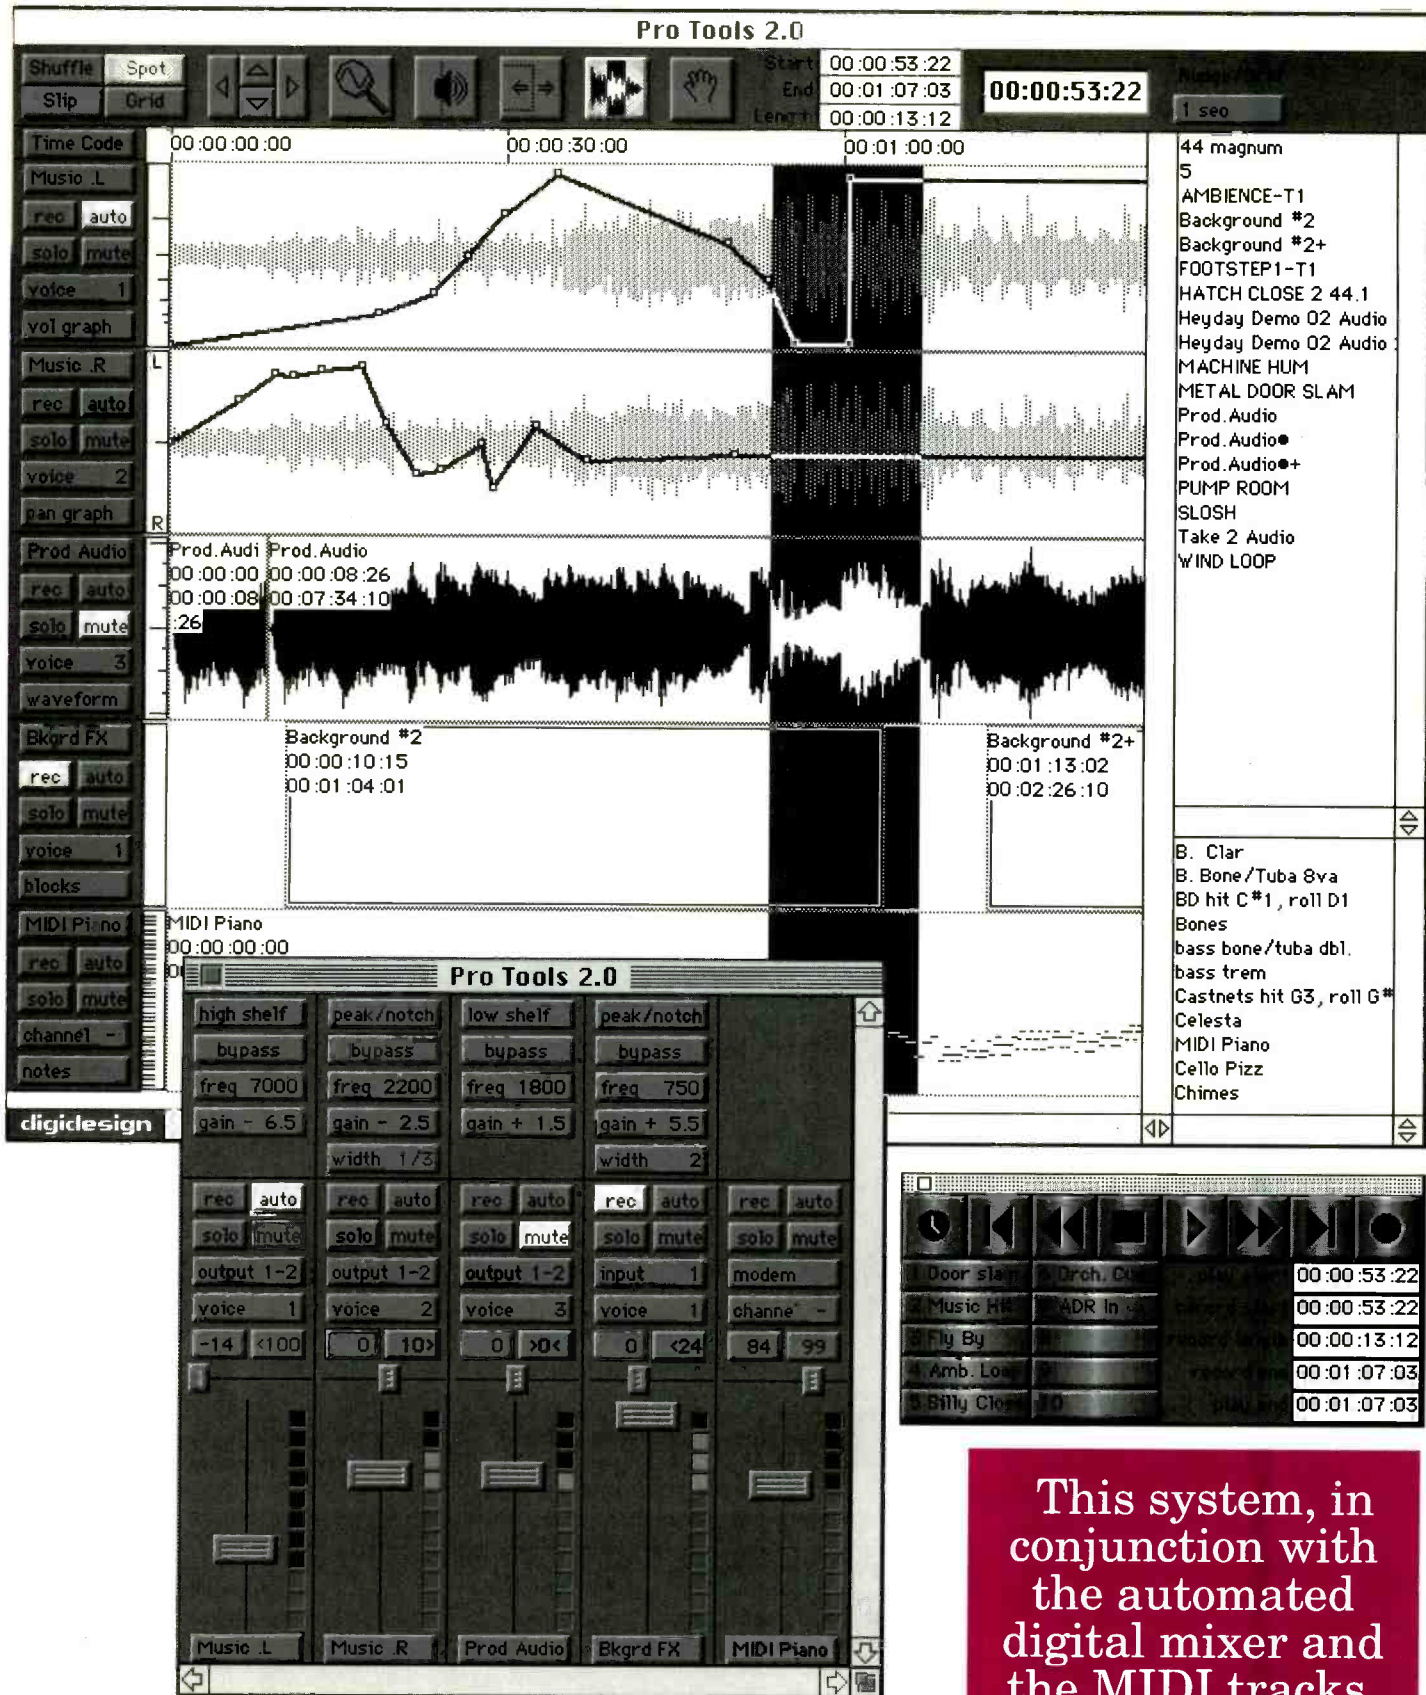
Pro Tools 2.0

Shuffle Spot
Slip Grid

Start 00:00:53:22
End 00:01:07:03
Length 00:00:13:12

00:00:53:22

1 sec

Time Code
00:00:00:00 00:00:30:00 00:01:00:00

Music L
rec auto
solo mute
voice 1
vol graph

Music R
rec auto
solo mute
voice 2
pan graph

Prod Audio
rec auto
solo mute
voice 3
waveform

Bkgrd FX
rec auto
solo mute
voice 1
blocks

MIDI Piano
rec auto
solo mute
channel -
notes

digidesign

L
R

Prod.Audi Prod.Audio
00:00:00 00:00:08:26
00:00:08 00:07:34:10
:26

Background #2
00:00:10:15
00:01:04:01

Background #2+
00:01:13:02
00:02:26:10

MIDI Piano
00:00:00:00

44 magnum
5
AMBIENCE-T1
Background #2
Background #2+
FOOTSTEP1-T1
HATCH CLOSE 2 44.1
Heyday Demo 02 Audio
Heyday Demo 02 Audio
MACHINE HUM
METAL DOOR SLAM
Prod.Audio
Prod.Audio●
Prod.Audio●+
PUMP ROOM
SLOSH
Take 2 Audio
WIND LOOP

B. Clar
B. Bone/Tuba 8va
BD hit C#1, roll D1
Bones
bass bone/tuba dbl.
bass trem
Castnets hit G3, roll G#
Celesta
MIDI Piano
Cello Pizz
Chimes

Pro Tools 2.0

high shelf | peak/notch | low shelf | peak/notch
bypass | bypass | bypass | bypass
freq 7000 | freq 2200 | freq 1800 | freq 750
gain - 6.5 | gain - 2.5 | gain + 1.5 | gain + 5.5
width 1/3 | width 2

rec auto | rec auto | rec auto | rec auto | rec auto
solo mute | solo mute | solo mute | solo mute | solo mute
output 1-2 | output 1-2 | output 1-2 | input 1 | modem
voice 1 | voice 2 | voice 3 | voice 1 | channel -
-14 <100 | 0 10> | 0 >0< | 0 <24 | 84 99

Music L | Music R | Prod Audio | Bkgrd FX | MIDI Piano

1 Door slam | 6 Orch. Cue
2 Music Hit | 7 ADR In
3 Fly By | 8
4 Amb. Loop | 9
5 Billy Close | 10

00:00:53:22
00:00:53:22
00:00:13:12
00:01:07:03
00:01:07:03

This system, in conjunction with the automated digital mixer and the MIDI tracks